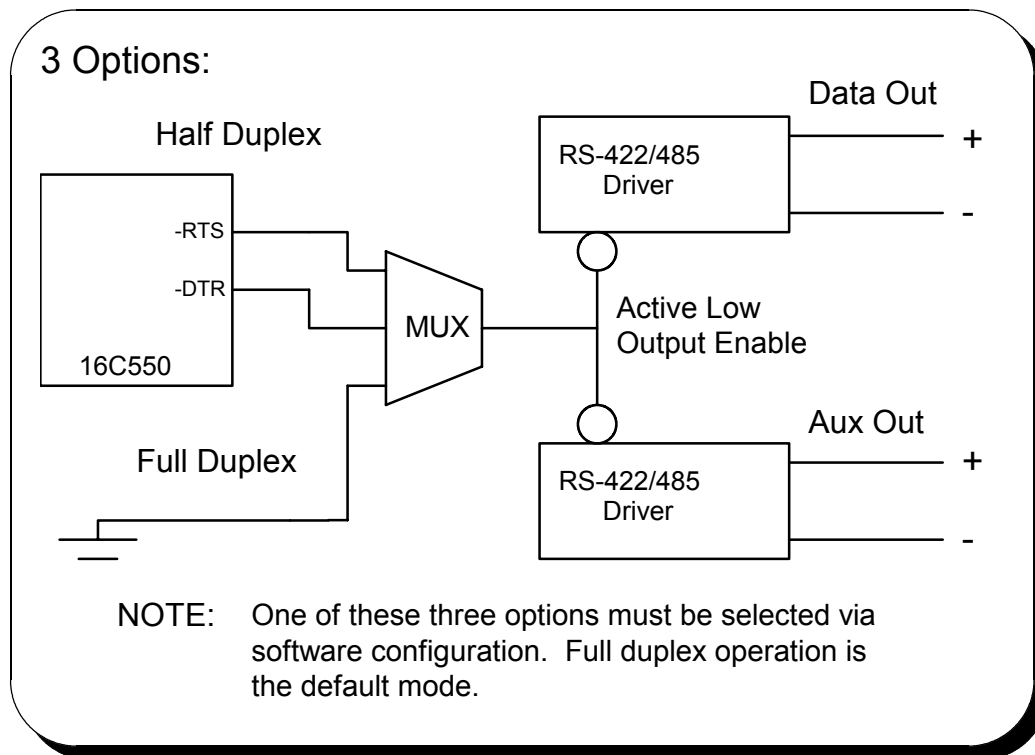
3 Options:

Half Duplex

-RTS

-DTR

16C550

MUX

Full Duplex

Data Out

RS-422/485 Driver

+

-

Active Low Output Enable

Aux Out

RS-422/485 Driver

+

-

NOTE: One of these three options must be selected via software configuration. Full duplex operation is the default mode.